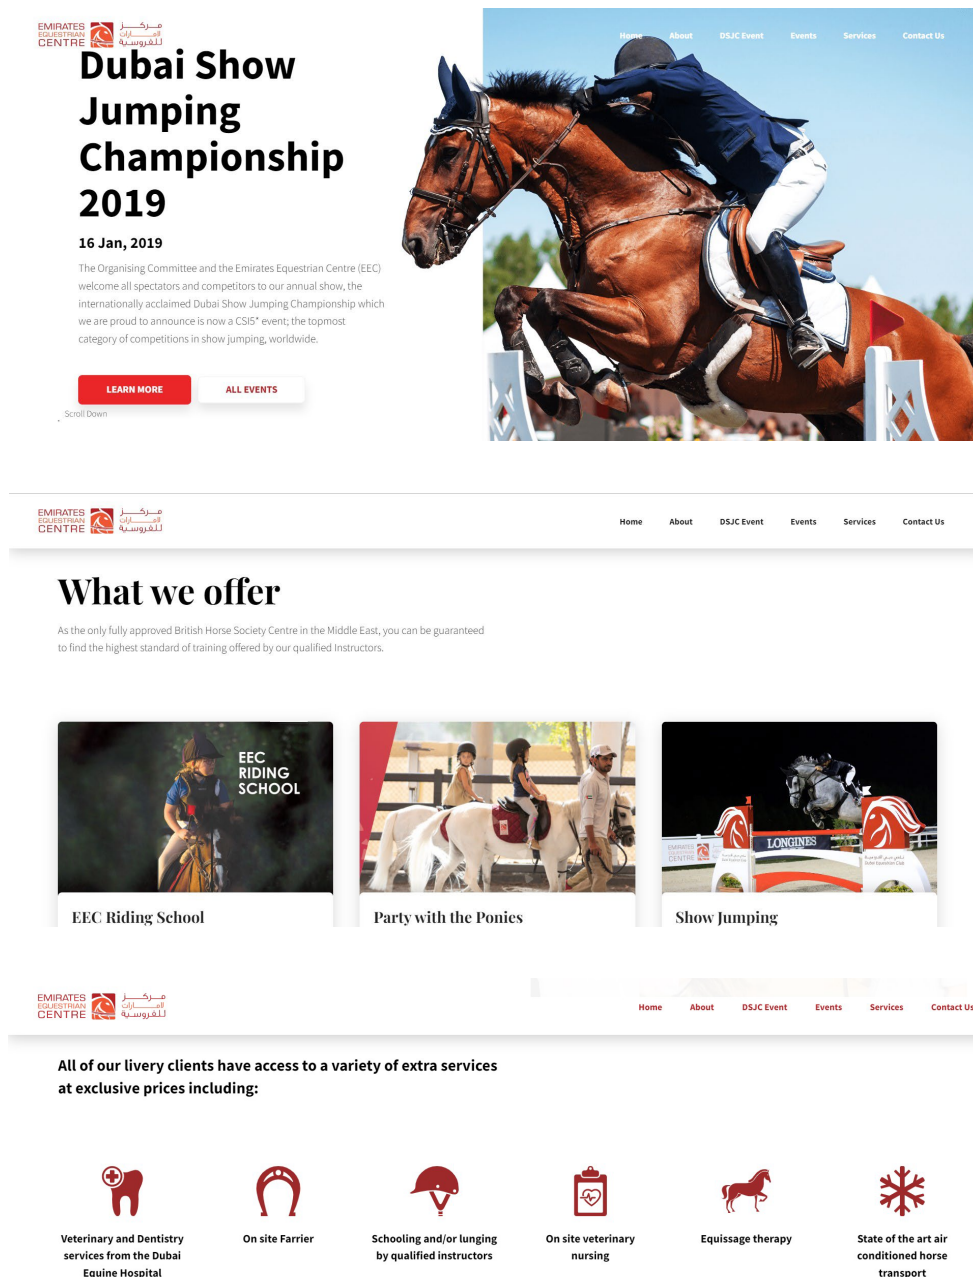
EMIRATES EQUESTRIAN CENTRE مركز الإمارات للفروسية

Home About DSJC Event Events Services Contact Us

Dubai Show Jumping Championship 2019

16 Jan, 2019

The Organising Committee and the Emirates Equestrian Centre (EEC) welcome all spectators and competitors to our annual show, the internationally acclaimed Dubai Show Jumping Championship which we are proud to announce is now a CSI5* event; the topmost category of competitions in show jumping, worldwide.

LEARN MORE

ALL EVENTS

Scroll Down

EMIRATES EQUESTRIAN CENTRE مركز الإمارات للفروسية

Home About DSJC Event Events Services Contact Us

What we offer

As the only fully approved British Horse Society Centre in the Middle East, you can be guaranteed to find the highest standard of training offered by our qualified Instructors.

EEC RIDING SCHOOL

EEC Riding School

Party with the Ponies

EMIRATES EQUESTRIAN CENTRE

LONGINES

Show Jumping

EMIRATES EQUESTRIAN CENTRE مركز الإمارات للفروسية

Home About DSJC Event Events Services Contact Us

All of our livery clients have access to a variety of extra services at exclusive prices including:

Veterinary and Dentistry services from the Dubai Equine Hospital

On site Farrier

Schooling and/or lunging by qualified instructors

On site veterinary nursing

Equissage therapy

State of the art air conditioned horse transport